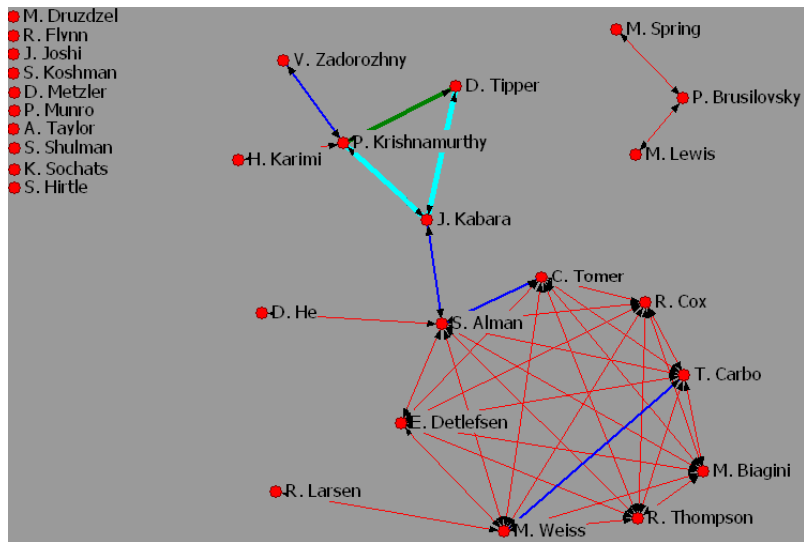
M. Druzdzel
R. Flynn
J. Joshi
S. Koshman
D. Metzler
P. Munro
A. Taylor
S. Shulman
K. Sochats
S. Hirtle
V. Zadorozhny
D. Tipper
P. Krishnamurthy
H. Karimi
J. Kabara
M. Spring
P. Brusilovsky
M. Lewis
C. Tomer
R. Cox
D. He
S. Alman
T. Carbo
E. Detlefsen
M. Biagini
R. Larsen
M. Weiss
R. Thompson